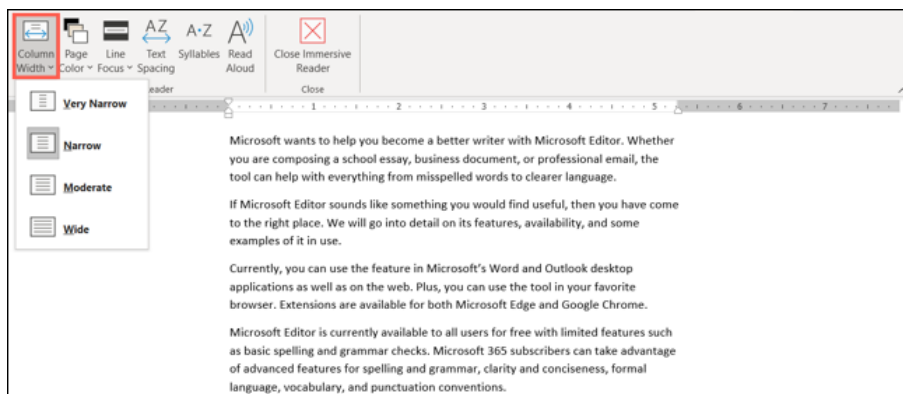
Column Width
Page Color
Line Focus
Text Spacing
Syllables
Read Aloud
Close Immersive Reader
eader
Close

Very Narrow
Narrow
Moderate
Wide

1 2 3 4 5 6 7

Microsoft wants to help you become a better writer with Microsoft Editor. Whether you are composing a school essay, business document, or professional email, the tool can help with everything from misspelled words to clearer language.

If Microsoft Editor sounds like something you would find useful, then you have come to the right place. We will go into detail on its features, availability, and some examples of it in use.

Currently, you can use the feature in Microsoft's Word and Outlook desktop applications as well as on the web. Plus, you can use the tool in your favorite browser. Extensions are available for both Microsoft Edge and Google Chrome.

Microsoft Editor is currently available to all users for free with limited features such as basic spelling and grammar checks. Microsoft 365 subscribers can take advantage of advanced features for spelling and grammar, clarity and conciseness, formal language, vocabulary, and punctuation conventions.